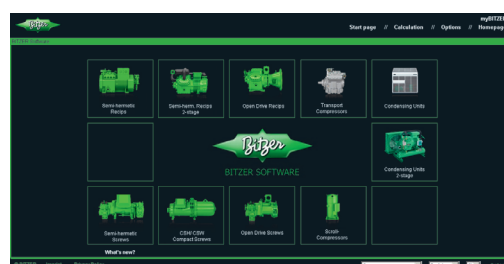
Bitzer

Start page // Calculation // Options // Homepag

myBITZE

BITZER Software

Semi-hermetic Recips

Semi-herm. Recips 2-stage

Open Drive Recips

Transport Compressors

Condensing Units

Bitzer

BITZER SOFTWARE

Condensing Units 2-stage

Semi-hermetic Screws

CSH/ CSW Compact Screws

Open Drive Screws

Scroll-Compressors

What's new?

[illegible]